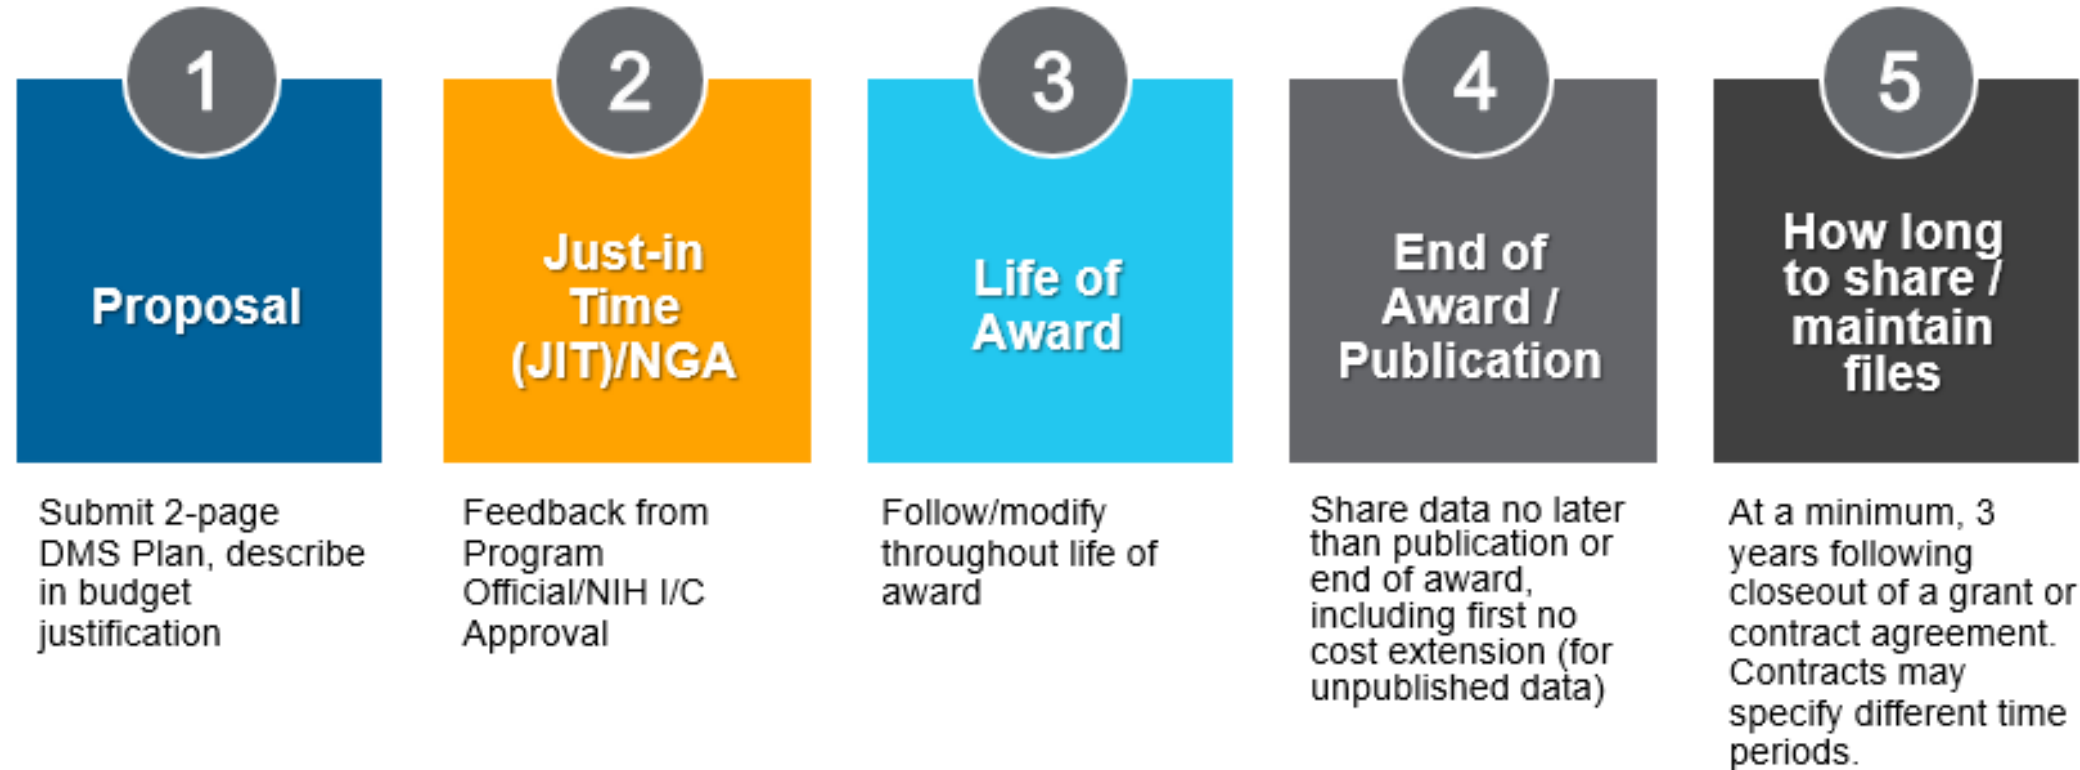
1

Proposal

Submit 2-page DMS Plan, describe in budget justification

2

Just-in Time (JIT)/NGA

Feedback from Program Official/NIH I/C Approval

3

Life of Award

Follow/modify throughout life of award

4

End of Award / Publication

Share data no later than publication or end of award, including first no cost extension (for unpublished data)

5

How long to share / maintain files

At a minimum, 3 years following closeout of a grant or contract agreement. Contracts may specify different time periods.